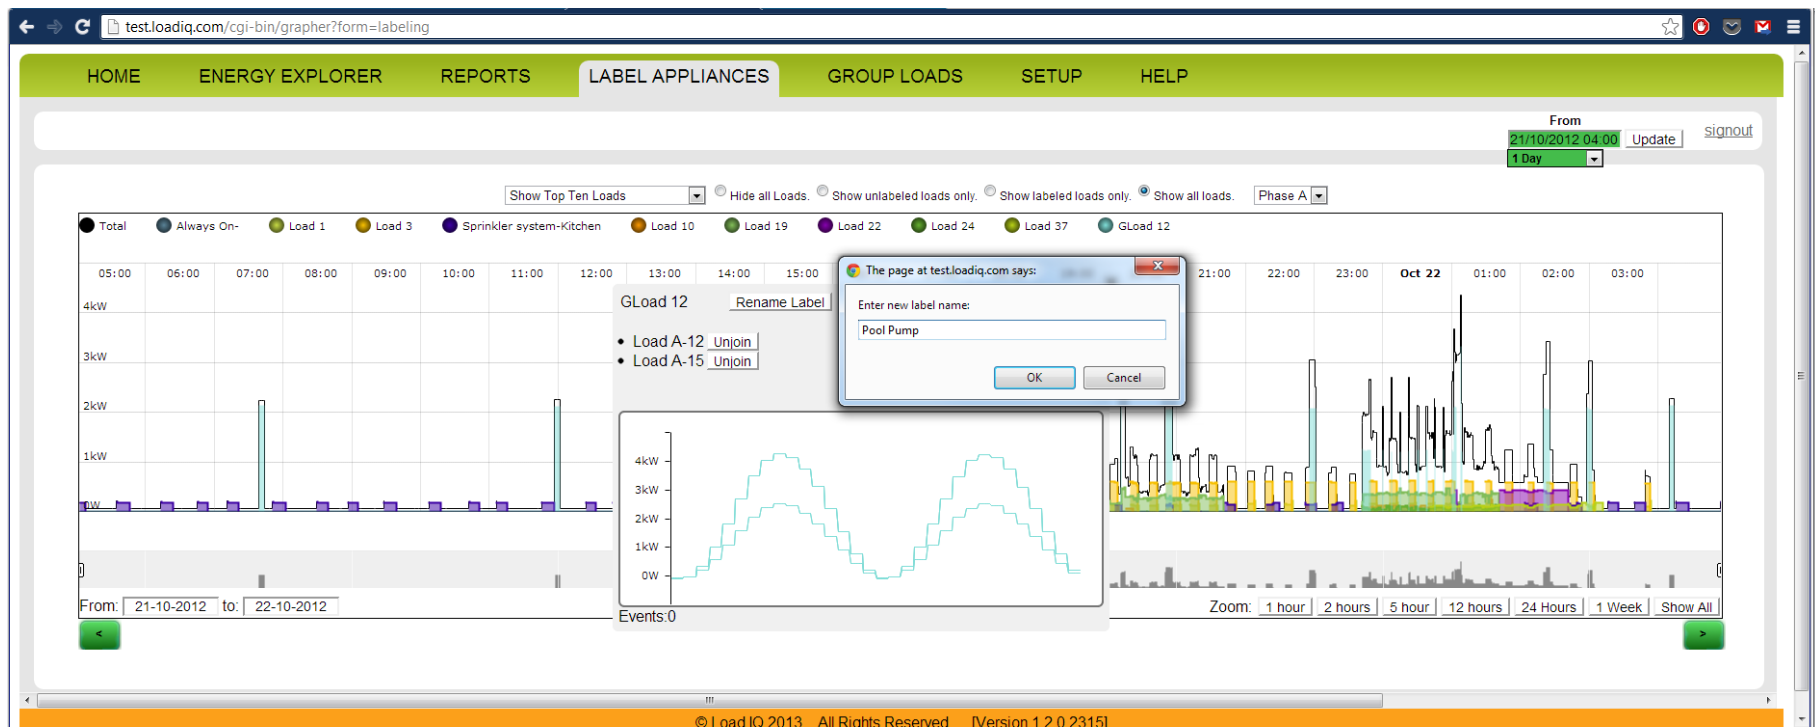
test.loadiq.com/cgi-bin/grapher?form=labeling

HOME ENERGY EXPLORER REPORTS LABEL APPLIANCES GROUP LOADS SETUP HELP

From
21/10/2012 04:00 Update
1 Day
signout

Show Top Ten Loads Hide all Loads. Show unlabeled loads only. Show labeled loads only. Show all loads. Phase A

Total Always On- Load 1 Load 3 Sprinkler system-Kitchen Load 10 Load 19 Load 22 Load 24 Load 37 GLoad 12

05:00 06:00 07:00 08:00 09:00 10:00 11:00 12:00 13:00 14:00 15:00 21:00 22:00 23:00 Oct 22 01:00 02:00 03:00

4kW
3kW
2kW
1kW
0W

GLoad 12 Rename Label

• Load A-12 Unjoin
• Load A-15 Unjoin

4kW
3kW
2kW
1kW
0W

Events:0

The page at test.loadiq.com says:

Enter new label name:

Pool Pump

OK Cancel

From: 21-10-2012 to: 22-10-2012

Zoom: 1 hour 2 hours 5 hour 12 hours 24 Hours 1 Week Show All

<
>

© Load IQ 2013 All Rights Reserved [Version 1.2.0.2315]